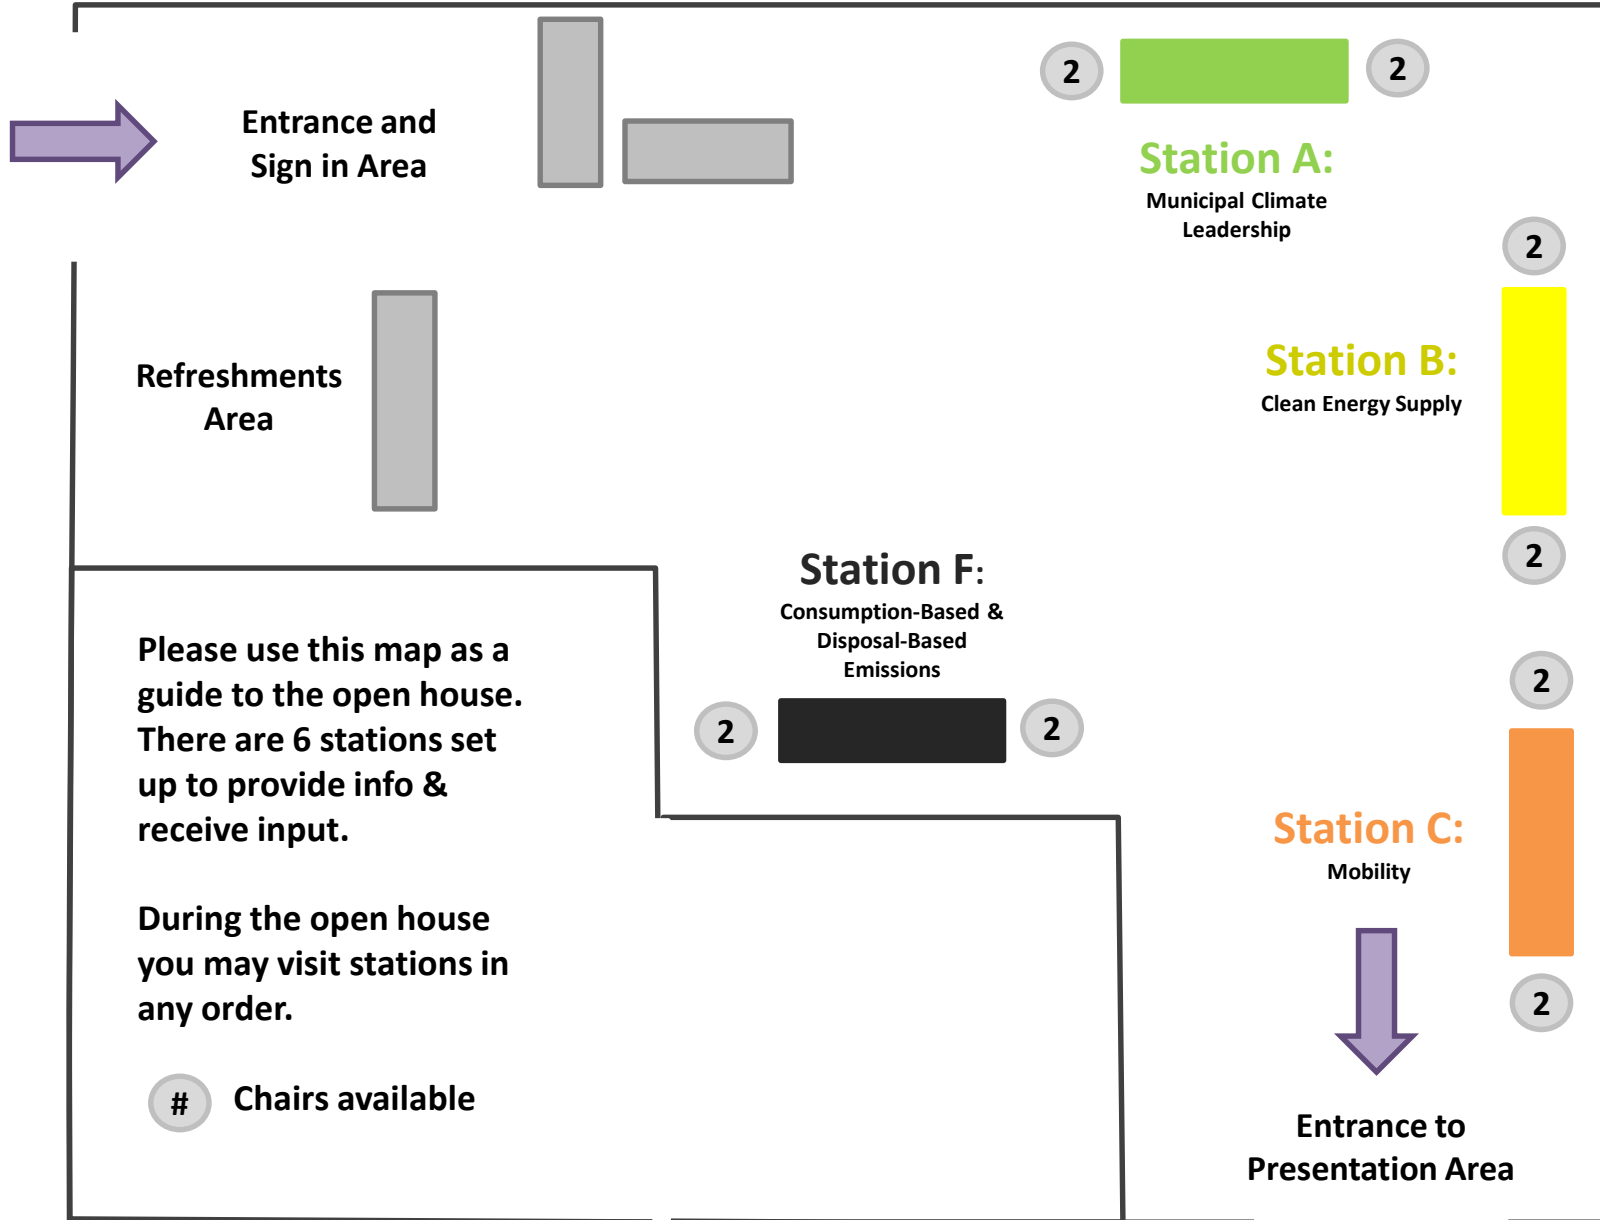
Entrance and Sign in Area

2

2

Station A:
Municipal Climate Leadership

2

Refreshments Area

Station B:
Clean Energy Supply

2

Station F:
Consumption-Based & Disposal-Based Emissions

2

2

2

Please use this map as a guide to the open house. There are 6 stations set up to provide info & receive input.

During the open house you may visit stations in any order.

Station C:
Mobility

2

#

Chairs available

Entrance to Presentation Area